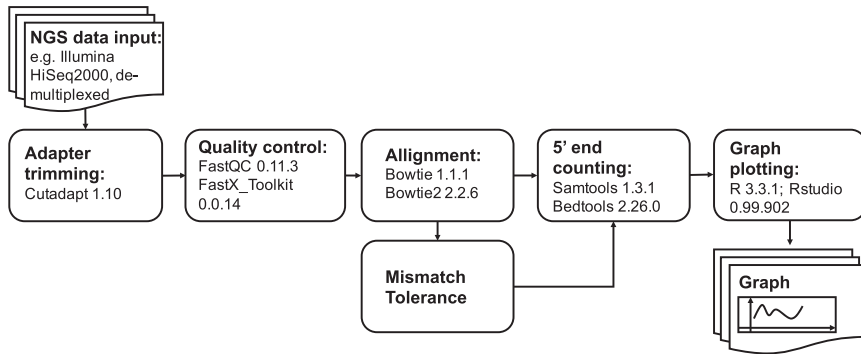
NGS data input:
e.g. Illumina HiSeq2000, demultiplexed

Adapter trimming:
Cutadapt 1.10

Quality control:
FastQC 0.11.3
FastX_Toolkit 0.0.14

Allignment:
Bowtie 1.1.1
Bowtie2 2.2.6

5' end counting:
Samtools 1.3.1
Bedtools 2.26.0

Graph plotting:
R 3.3.1; Rstudio 0.99.902

Mismatch Tolerance

Graph